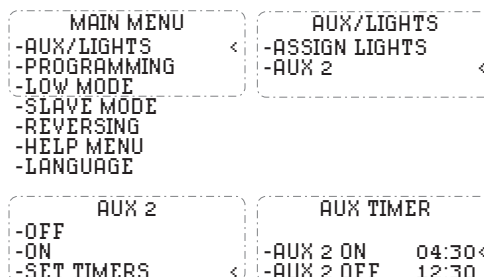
MAIN MENU
-AUX/LIGHTS <
-PROGRAMMING
-LOW MODE
-SLAVE MODE
-REVERSING
-HELP MENU
-LANGUAGE

AUX/LIGHTS
-ASSIGN LIGHTS
-AUX 2 <

AUX 2
-OFF
-ON
-SET TIMERS <

AUX TIMER
-AUX 2 ON 04:30<
-AUX 2 OFF 12:30